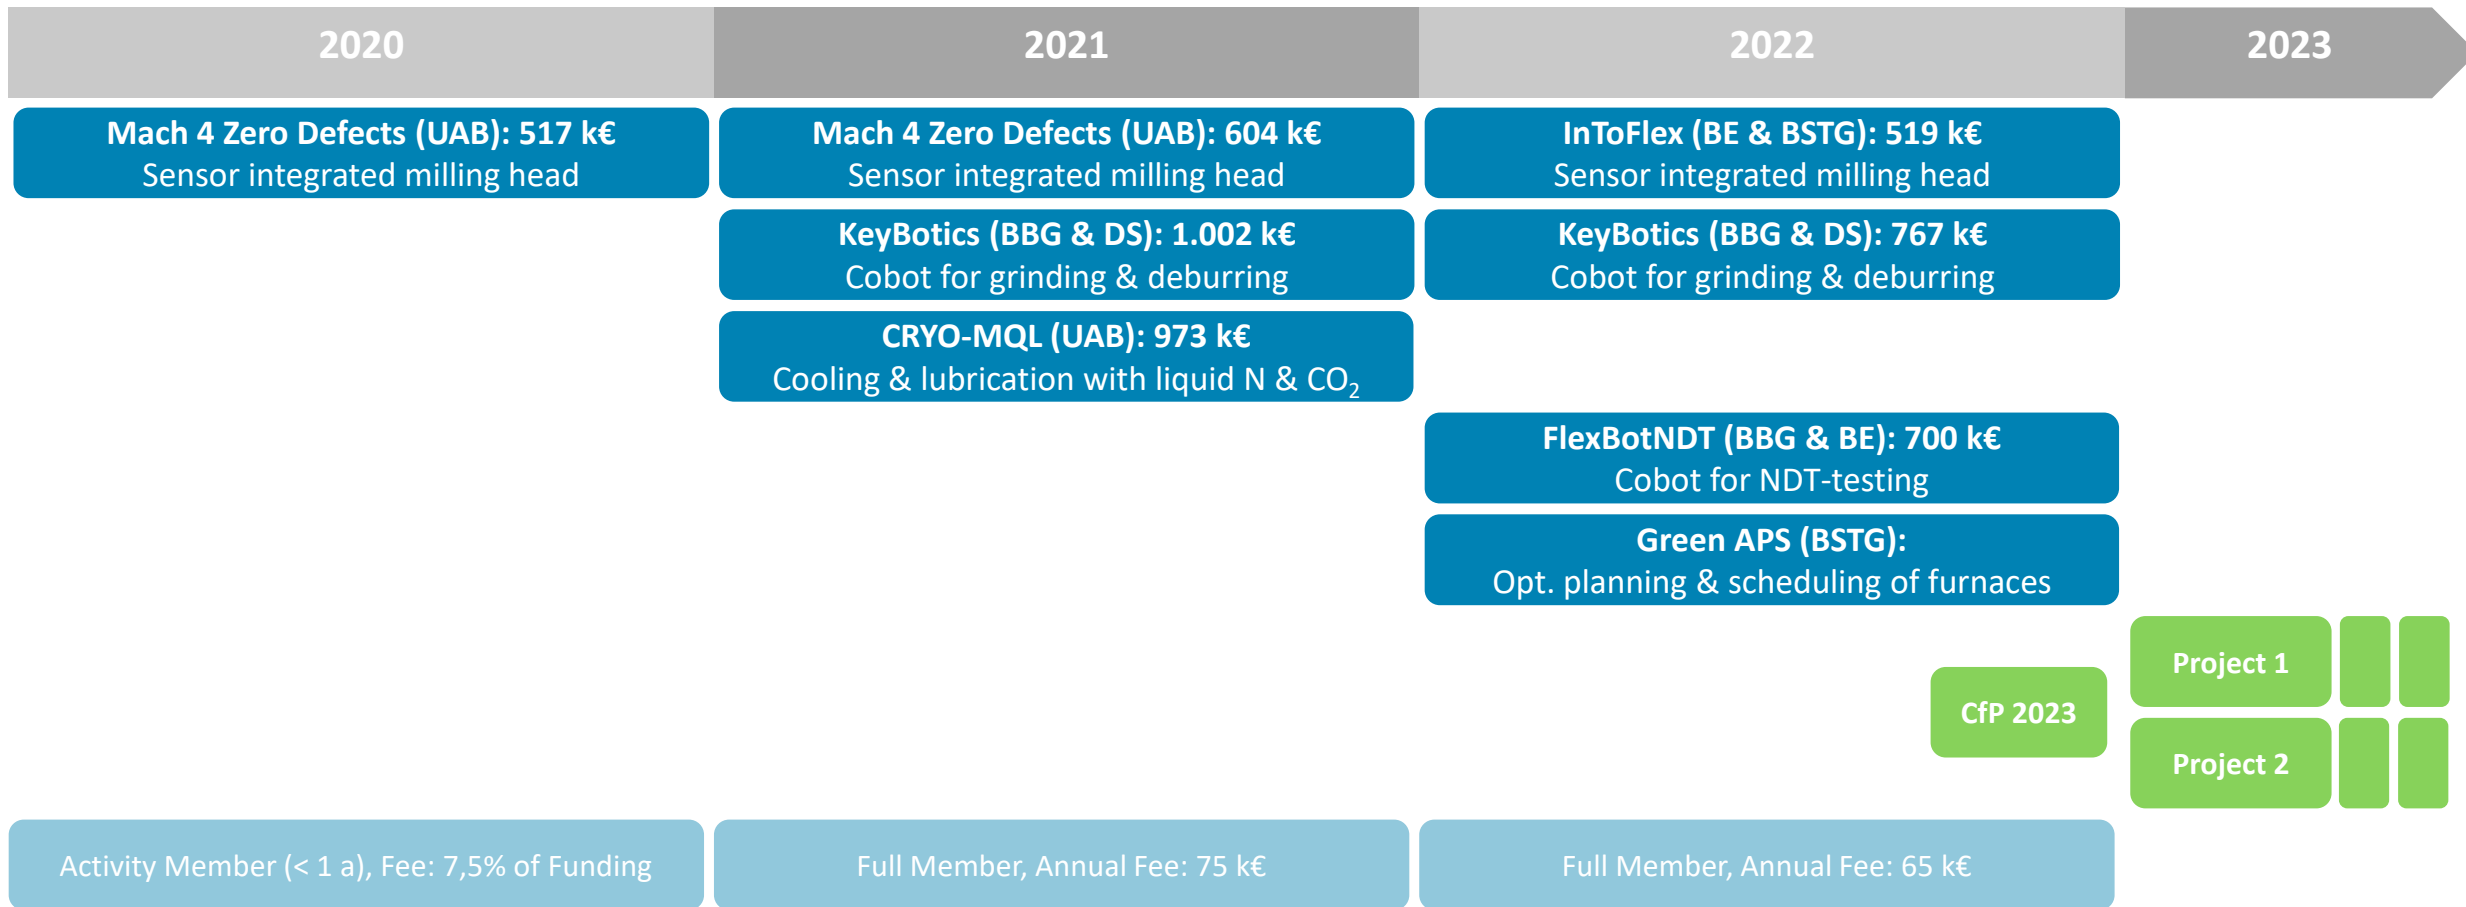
2020

2021

2022

2023

Mach 4 Zero Defects (UAB): 517 k€
Sensor integrated milling head

Mach 4 Zero Defects (UAB): 604 k€
Sensor integrated milling head

KeyBotics (BBG & DS): 1.002 k€
Cobot for grinding & deburring

CRYO-MQL (UAB): 973 k€
Cooling & lubrication with liquid N & $CO_2$

InToFlex (BE & BSTG): 519 k€
Sensor integrated milling head

KeyBotics (BBG & DS): 767 k€
Cobot for grinding & deburring

FlexBotNDT (BBG & BE): 700 k€
Cobot for NDT-testing

Green APS (BSTG):
Opt. planning & scheduling of furnaces

CfP 2023

Project 1

Project 2

Activity Member (< 1 a), Fee: 7,5% of Funding

Full Member, Annual Fee: 75 k€

Full Member, Annual Fee: 65 k€